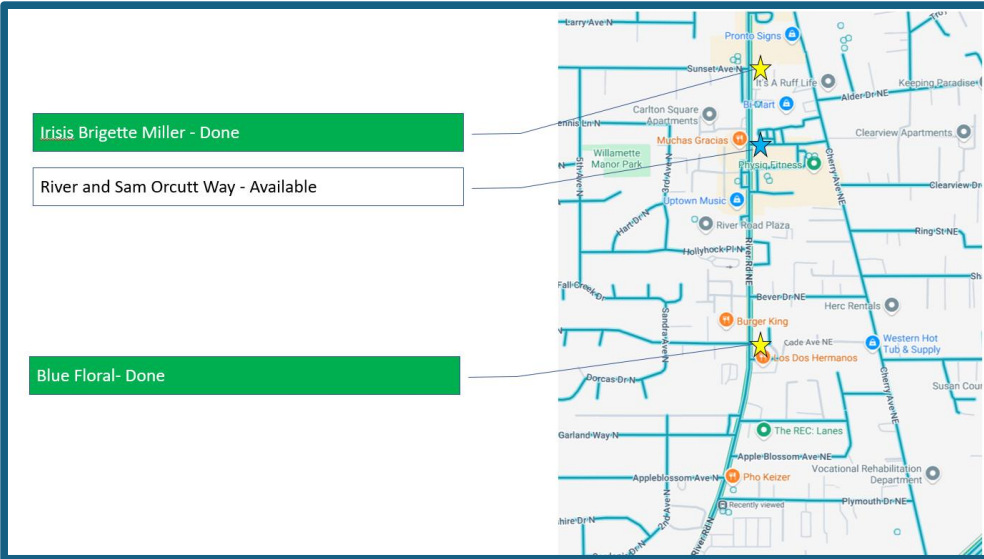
Irisis Brigette Miller - Done

River and Sam Orcutt Way - Available

Blue Floral- Done

Larry Ave N
Pronto Signs
Sunset Ave N
It's A Ruff Life
Keeping Paradise
Alder Dr NE
Bi-Mart
Carlton Square Apartments
Ennis Ln N
Muchas Gracias
Clearview Apartments
Willamette Manor Park
Physio Fitness
Cherry Ave NE
Clearview Dr
5th Ave N
3rd Ave N
Uptown Music
River Road Plaza
Hart Dr N
Ring St NE
Hollyhock Pl N
River Rd NE
Fall Creek Dr
Bever Dr NE
Herc Rentals
Sandra Ave N
Burger King
Cade Ave NE
Western Hot Tub & Supply
Los Dos Hermanos
Dorcas Dr N
Susan Cour
The REC: Lanes
Garland Way N
Apple Blossom Ave NE
Appleblossom Ave N
Pho Keizer
Vocational Rehabilitation Department
Plymouth Dr NE
Recently viewed
2nd Ave N
hire Dr N